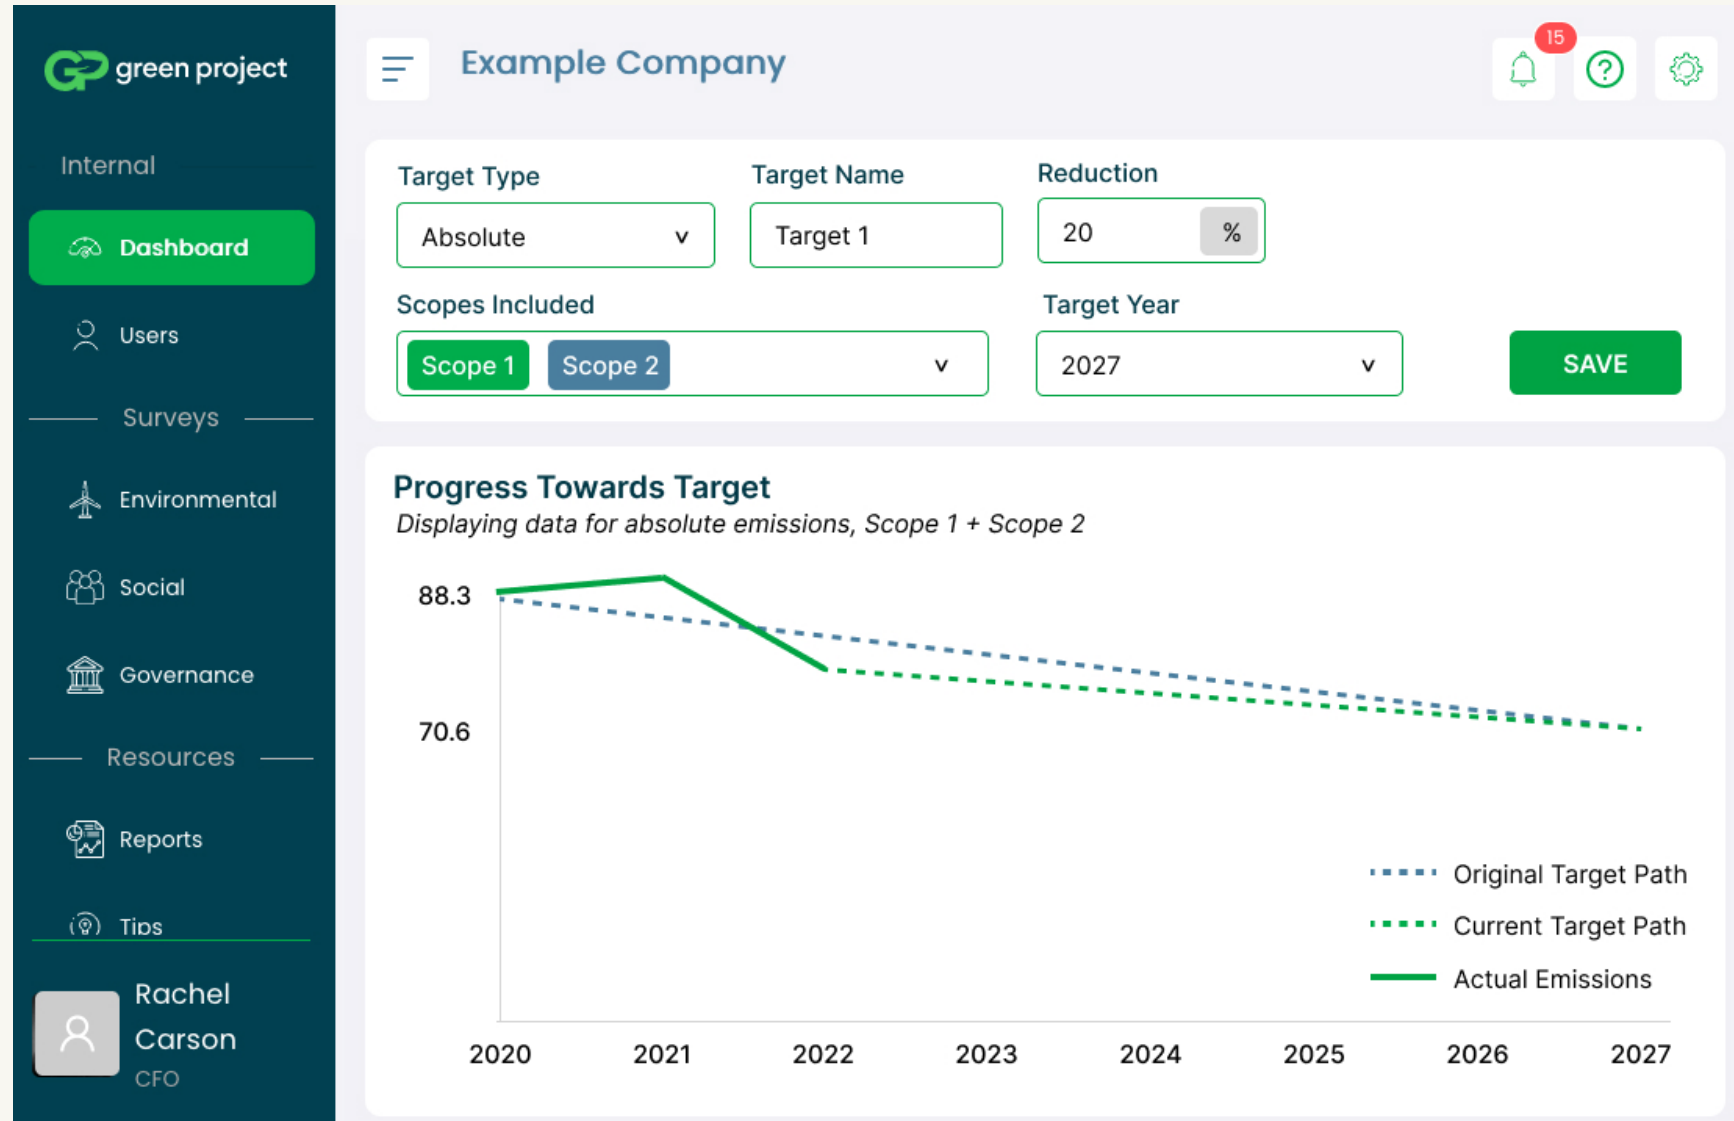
green project

Internal

Dashboard

Users

Surveys

Environmental

Social

Governance

Resources

Reports

Tips

Rachel Carson
CFO

Example Company

15

Target Type
Absolute v

Target Name
Target 1

Reduction
20 %

Scopes Included
Scope 1 Scope 2 v

Target Year
2027 v

SAVE

Progress Towards Target
*Displaying data for absolute emissions, Scope 1 + Scope 2*

88.3
70.6

2020 2021 2022 2023 2024 2025 2026 2027

Original Target Path
Current Target Path
Actual Emissions